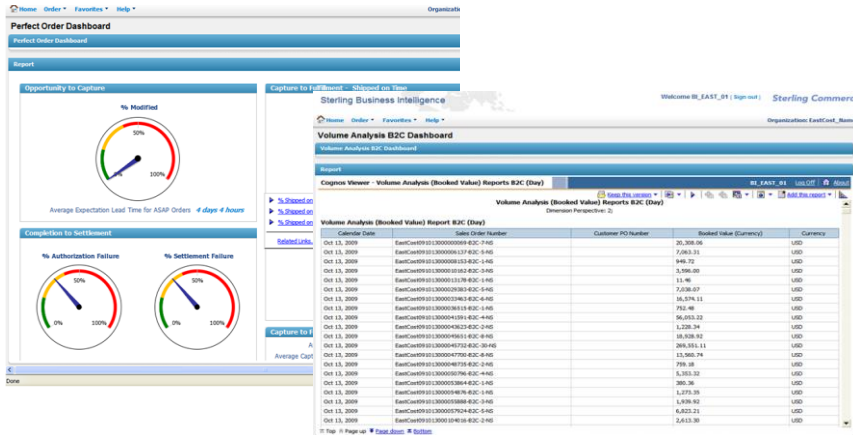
Home Order ▾ Favorites ▾ Help ▾ Organizatio

Perfect Order Dashboard

Perfect Order Dashboard

Report

Opportunity to Capture

% Modified

50%

0%

100%

Average Expectation Lead Time for ASAP Orders 4 days 4 hours

Completion to Settlement

% Authorization Failure

50%

0%

100%

% Settlement Failure

50%

0%

100%

Capture to Fulfillment - Shipped on Time

% Shipped on

% Shipped on

% Shipped on

Related Links

Capture to F

A

Average Capt

Done

Sterling Business Intelligence

Welcome BI_EAST_01 ( Sign out ) Sterling Commerce

Home Order ▾ Favorites ▾ Help ▾ Organization: EastCost_Nam

Volume Analysis B2C Dashboard

Volume Analysis B2C Dashboard

Report

Cognos Viewer - Volume Analysis (Booked Value) Reports B2C (Day) BI_EAST_01 Log Off About

Keep this version ▾ Add this report ▾

Volume Analysis (Booked Value) Reports B2C (Day)
Dimension Perspective: 2)

Volume Analysis (Booked Value) Report B2C (Day)

| Calendar Date | Sales Order Number | Customer PO Number | Booked Value (Currency) | Currency |
|---|---|---|---|---|
| Oct 13, 2009 | EastCost09101300000009-B2C-7-NS | | 20,308.06 | USD |
| Oct 13, 2009 | EastCost09101300000006137-B2C-5-NS | | 7,063.31 | USD |
| Oct 13, 2009 | EastCost09101300000008153-B2C-1-NS | | 949.72 | USD |
| Oct 13, 2009 | EastCost09101300000010162-B2C-3-NS | | 3,598.00 | USD |
| Oct 13, 2009 | EastCost09101300000013178-B2C-1-NS | | 11.46 | USD |
| Oct 13, 2009 | EastCost09101300000029383-B2C-5-NS | | 7,038.07 | USD |
| Oct 13, 2009 | EastCost09101300000033463-B2C-6-NS | | 16,574.11 | USD |
| Oct 13, 2009 | EastCost09101300000036315-B2C-1-NS | | 752.48 | USD |
| Oct 13, 2009 | EastCost09101300000041591-B2C-4-NS | | 56,053.22 | USD |
| Oct 13, 2009 | EastCost09101300000043623-B2C-2-NS | | 1,228.34 | USD |
| Oct 13, 2009 | EastCost09101300000045631-B2C-8-NS | | 18,938.92 | USD |
| Oct 13, 2009 | EastCost09101300000045732-B2C-30-NS | | 269,551.11 | USD |
| Oct 13, 2009 | EastCost09101300000047700-B2C-8-NS | | 13,560.74 | USD |
| Oct 13, 2009 | EastCost09101300000048735-B2C-2-NS | | 759.18 | USD |
| Oct 13, 2009 | EastCost09101300000050796-B2C-4-NS | | 5,353.32 | USD |
| Oct 13, 2009 | EastCost09101300000053864-B2C-1-NS | | 380.36 | USD |
| Oct 13, 2009 | EastCost09101300000054876-B2C-1-NS | | 1,275.35 | USD |
| Oct 13, 2009 | EastCost09101300000055888-B2C-3-NS | | 1,938.92 | USD |
| Oct 13, 2009 | EastCost09101300000057924-B2C-5-NS | | 6,823.21 | USD |
| Oct 13, 2009 | EastCost09101300000104016-B2C-2-NS | | 2,613.30 | USD |

Top Page up Page down Bottom